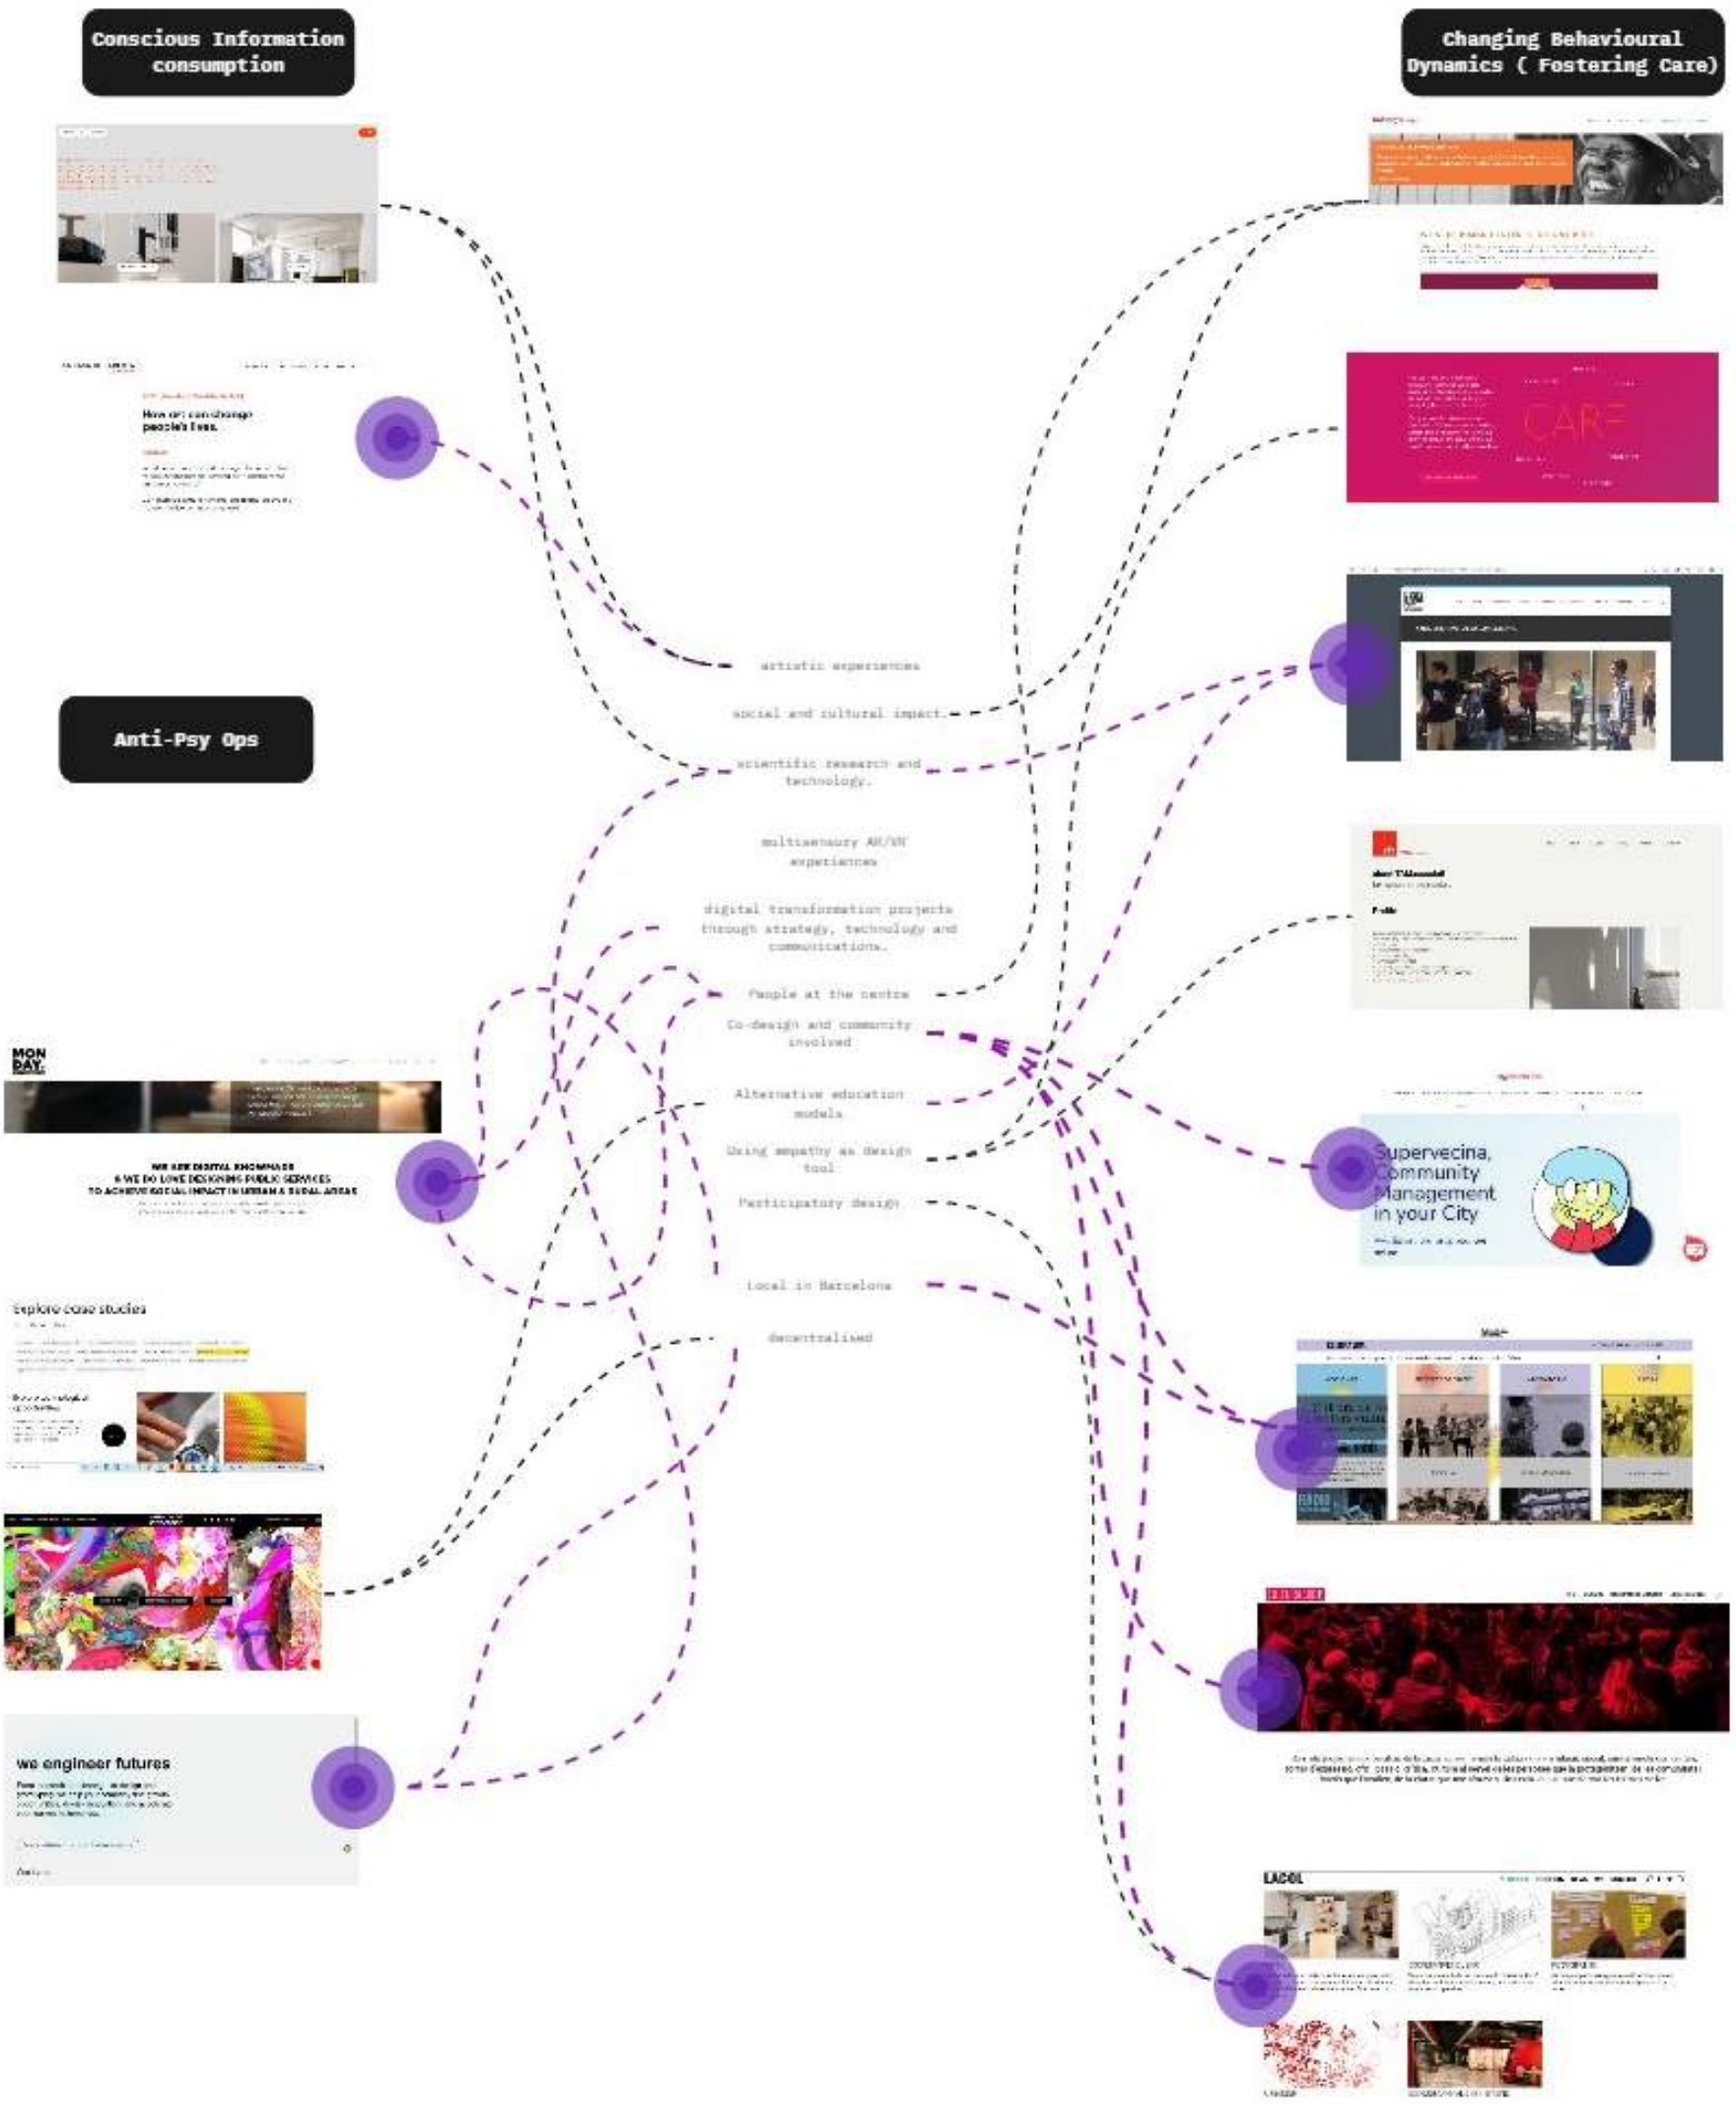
Conscious Information consumption

Changing Behavioural Dynamics ( Fostering Care)

How art can change people's lives.

CARE

Anti-Psy Ops

artistic experiences

social and cultural impact.

scientific research and technology.

multisensory AR/VR experiences

digital transformation projects through strategy, technology and communications.

People at the centre

Co-design and community involved

Alternative education models

Using empathy as design tool

Participatory design

Local in Barcelona

decentralised

MON DAY.

WE ARE DIGITAL KNOWMADS & WE DO LOVE DESIGNING PUBLIC SERVICES TO ACHIEVE SOCIAL IMPACT IN URBAN & RURAL AREAS

Explore case studies

Supervecina, Community Management in your City

we engineer futures

LACOL